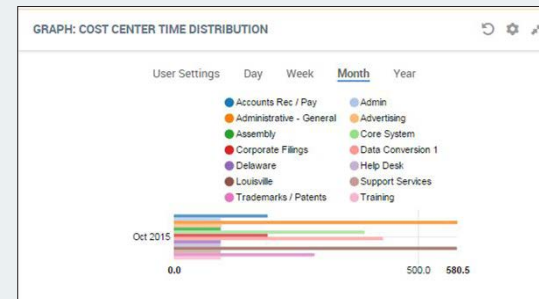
GRAPH: COST CENTER TIME DISTRIBUTION

User Settings Day Week Month Year

Accounts Rec / Pay
Admin
Administrative - General
Advertising
Assembly
Core System
Corporate Filings
Data Conversion 1
Delaware
Help Desk
Louisville
Support Services
Trademarks / Patents
Training

Oct 2015

0.0 500.0 580.5